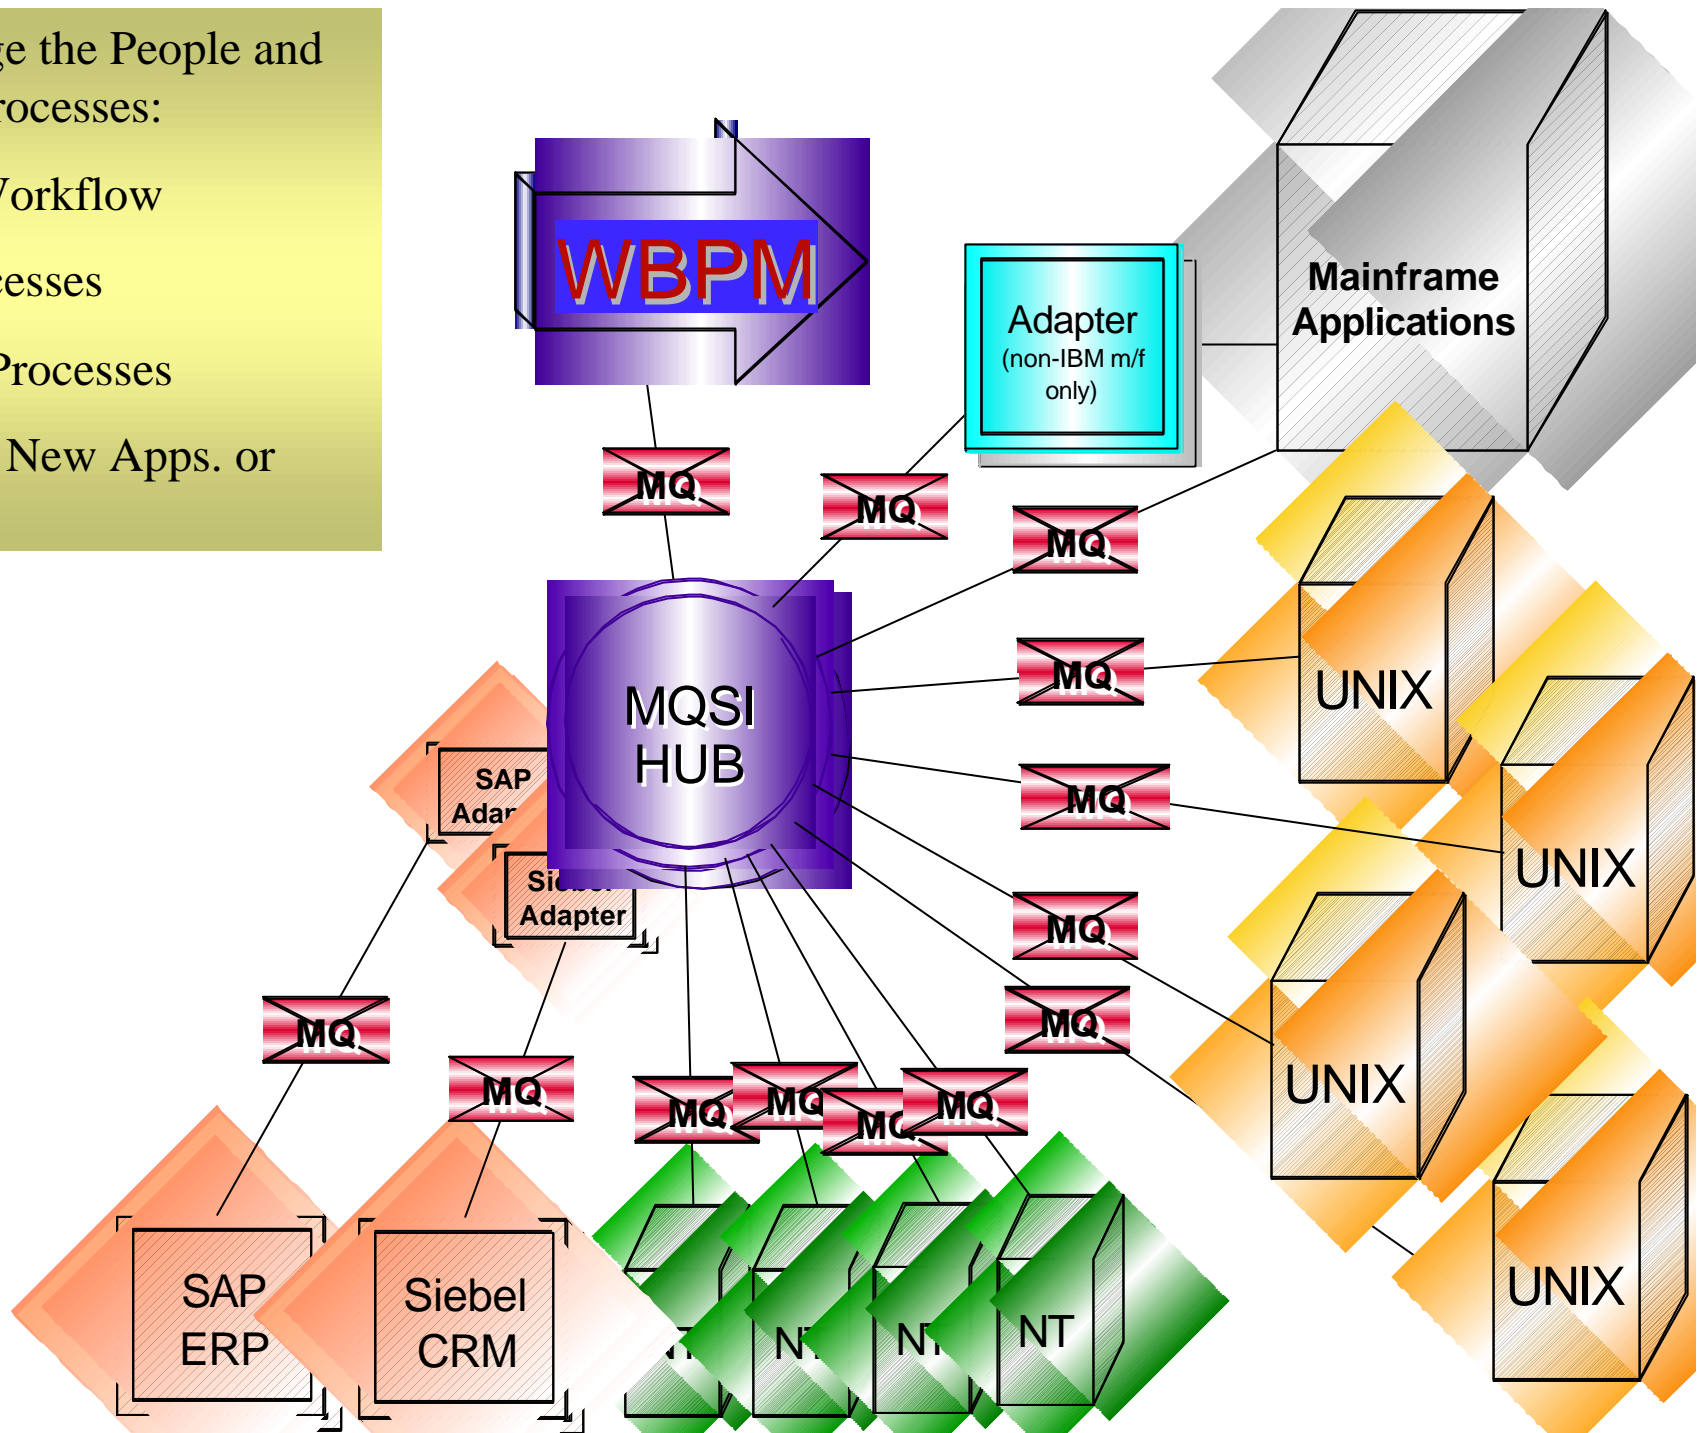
ge the People and
rocesses:

Vorkflow

cesses

Processes

New Apps. or

WBPM

Adapter
(non-IBM m/f only)

Mainframe Applications

MQ

MQ

MQ

MQ

MQ

MQ

MQ

MQSI HUB

SAP Adap

Sie Adapter

UNIX

UNIX

UNIX

UNIX

MQ

MQ

MQ

MQ

MQ

MQ

SAP ERP

Siebel CRM

NT

NT

NT

NT